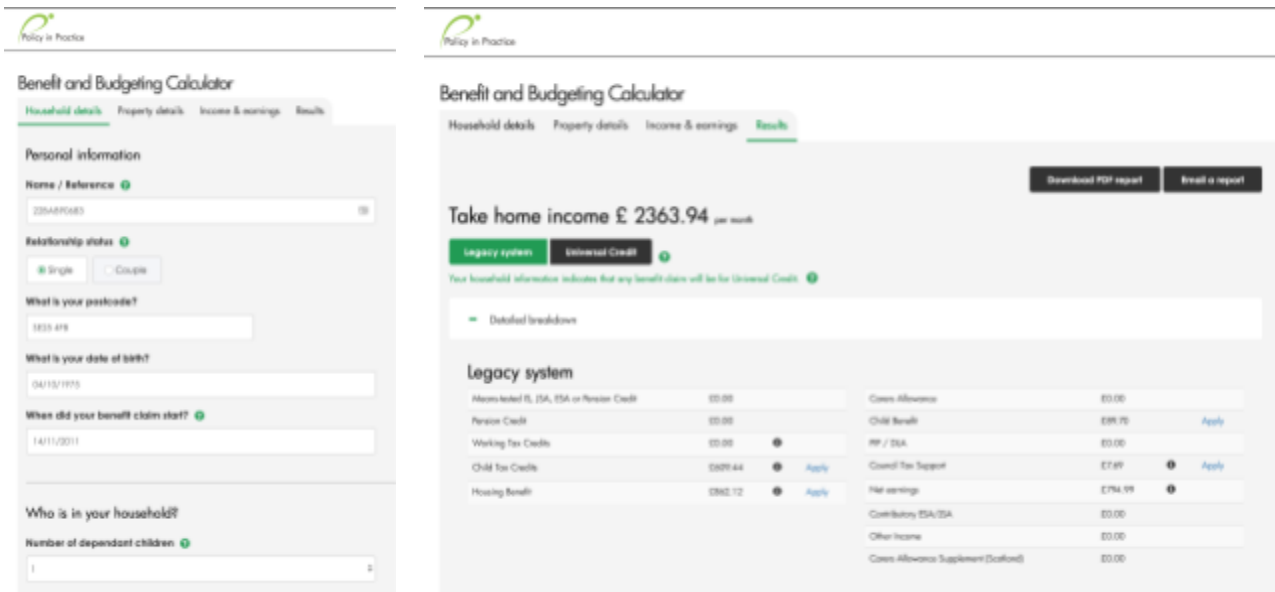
Policy in Practice

Benefit and Budgeting Calculator

Household details Property details Income & earnings Results

Personal information

Name / Reference

23SABP0683

Relationship status

Single Couple

What is your postcode?

SE23 4YR

What is your date of birth?

04/10/1975

When did your benefit claim start?

14/11/2011

Who is in your household?

Number of dependant children

1

Policy in Practice

Benefit and Budgeting Calculator

Household details Property details Income & earnings Results

Download PDF report Email a report

Take home income £ 2363.94 per month

Legacy system Universal Credit

Your household information indicates that any benefit claim will be for Universal Credit.

– Detailed breakdown

Legacy system

| | | | |
|---|---|---|---|
| Means-tested IS, JSA, ESA or Pension Credit | £0.00 | | |
| Pension Credit | £0.00 | | |
| Working Tax Credits | £0.00 | | |
| Child Tax Credits | £609.44 | | Apply |
| Housing Benefit | £862.12 | | Apply |

| | | | |
|---|---|---|---|
| Carers Allowance | £0.00 | | |
| Child Benefit | £89.70 | | Apply |
| PIP / DLA | £0.00 | | |
| Council Tax Support | £7.69 | | Apply |
| Net earnings | £794.99 | | |
| Contributory ESA/JSA | £0.00 | | |
| Other Income | £0.00 | | |
| Carers Allowance Supplement (Scotland) | £0.00 | | |